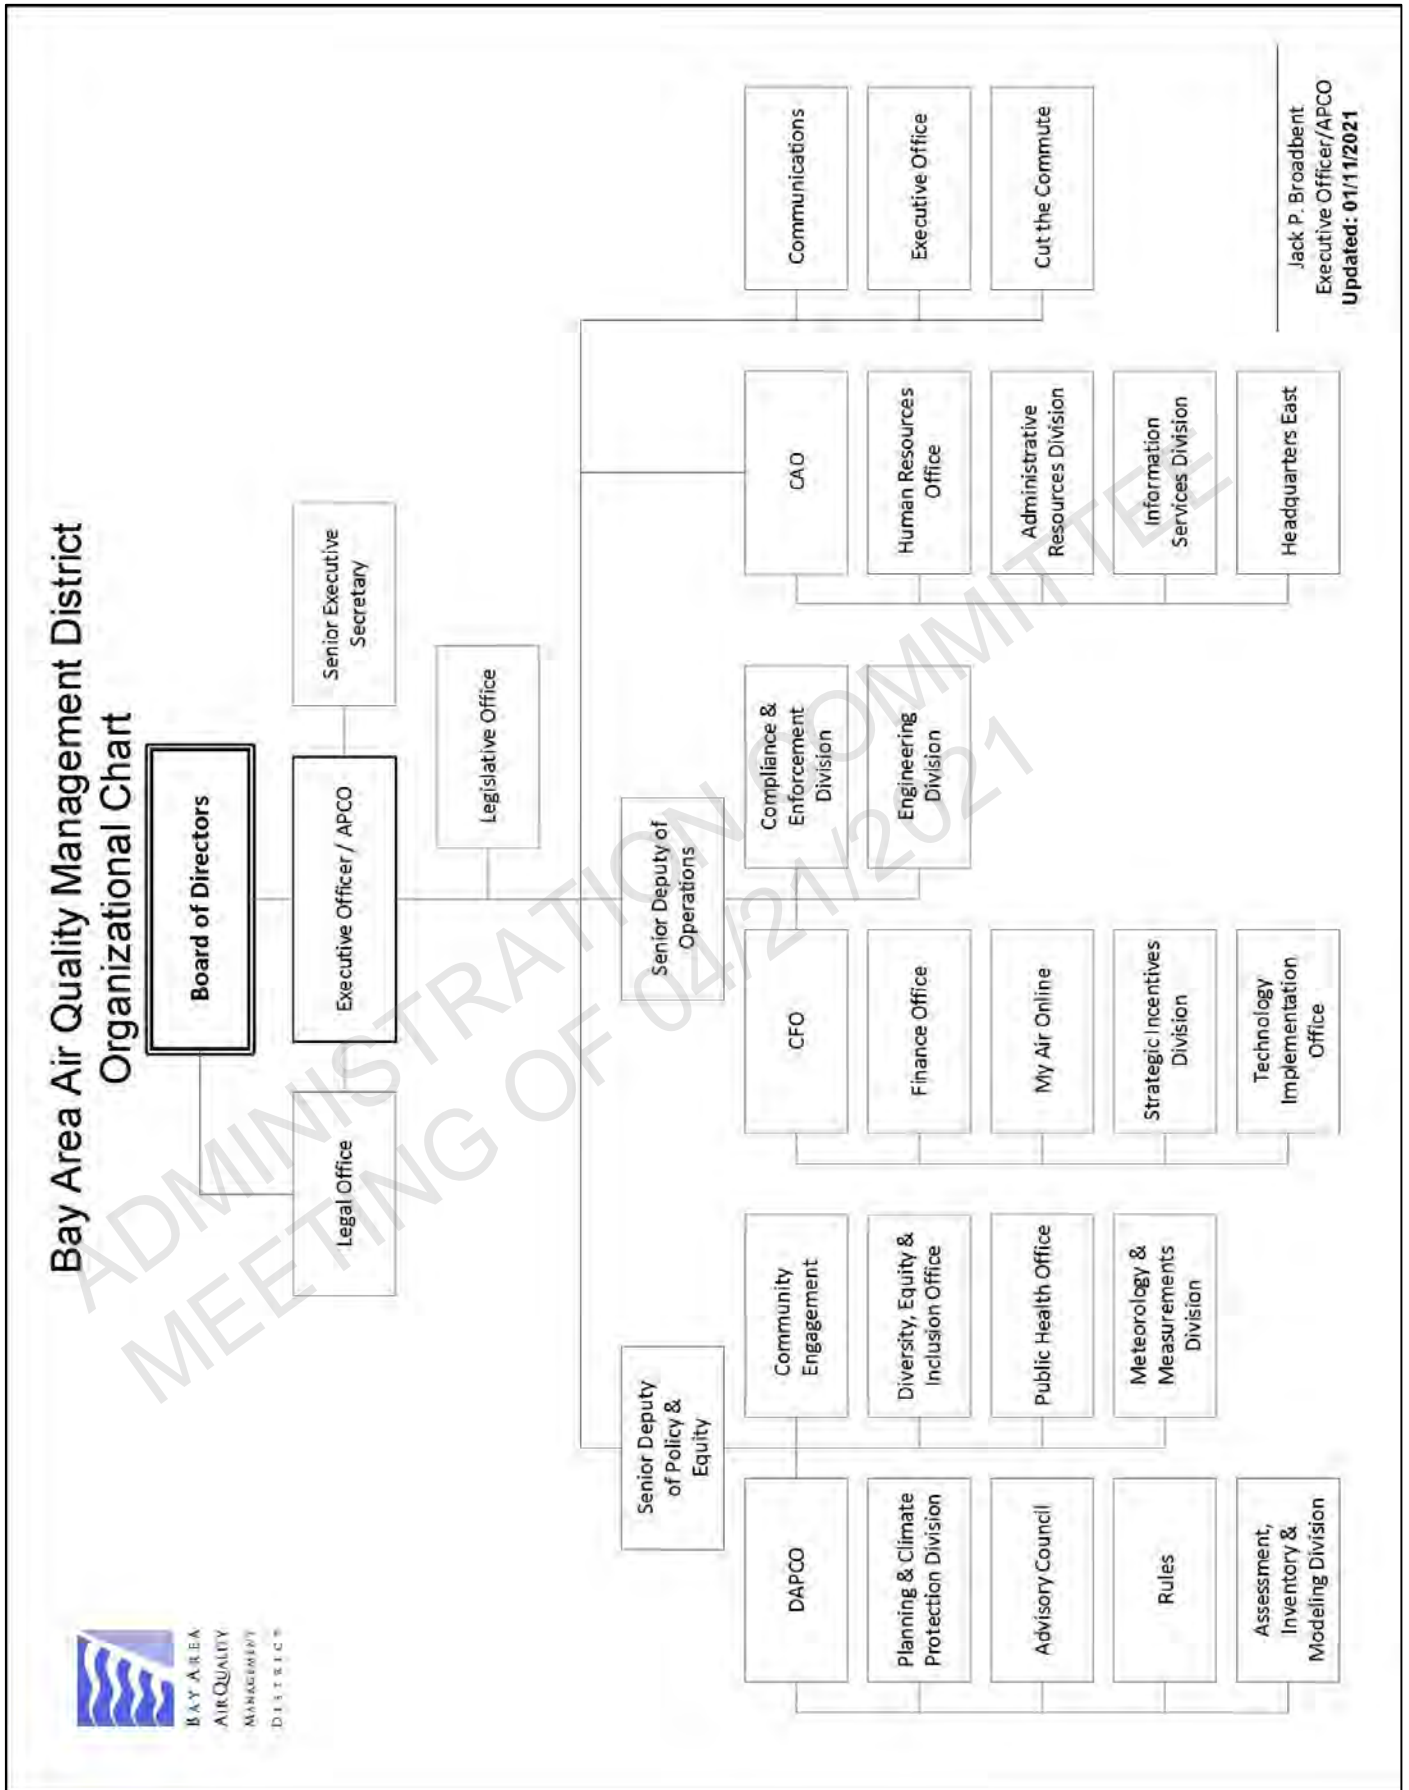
Bay Area Air Quality Management District
Organizational Chart

BAY AREA
AIR QUALITY
MANAGEMENT
DISTRICT

Board of Directors

Legal Office

Executive Officer / APCO

Senior Executive Secretary

Legislative Office

Senior Deputy of Policy & Equity

DAPCO

Planning & Climate Protection Division

Advisory Council

Rules

Assessment, Inventory & Modeling Division

Community Engagement

Diversity, Equity & Inclusion Office

Public Health Office

Meteorology & Measurements Division

CFO

Finance Office

My Air Online

Strategic Incentives Division

Technology Implementation Office

Senior Deputy of Operations

Compliance & Enforcement Division

Engineering Division

CAO

Human Resources Office

Administrative Resources Division

Information Services Division

Headquarters East

Communications

Executive Office

Cut the Commute

Jack P. Broadbent
Executive Officer/APCO
Updated: 01/11/2021

ADMINISTRATION COMMITTEE
MEETING OF 04/21/2021